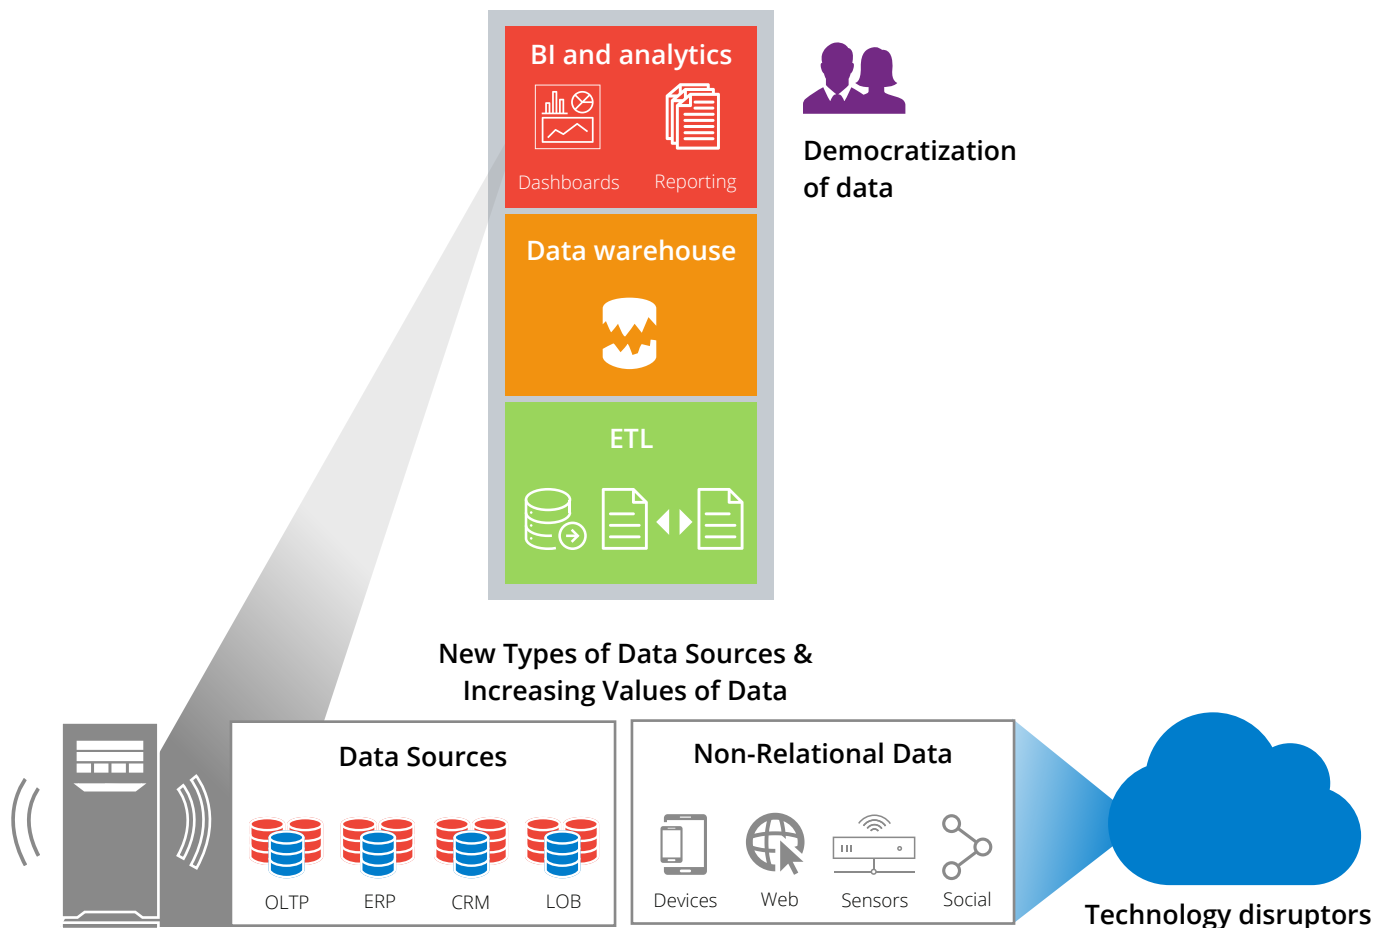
BI and analytics

Dashboards

Reporting

Democratization of data

Data warehouse

ETL

New Types of Data Sources & Increasing Values of Data

Data Sources

OLTP

ERP

CRM

LOB

Non-Relational Data

Devices

Web

Sensors

Social

Technology disruptors